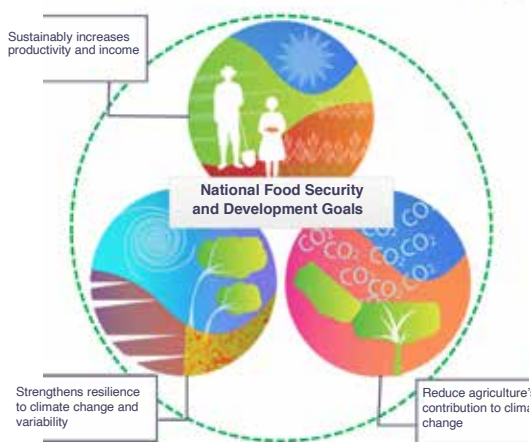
Sustainably increases productivity and income

National Food Security and Development Goals

$CO_2$ $CO_2$ $CO_2$ $CO_2$ $CO_2$ $CO_2$ $CO_2$

Strengthens resilience to climate change and variability

Reduce agriculture's contribution to clima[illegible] change